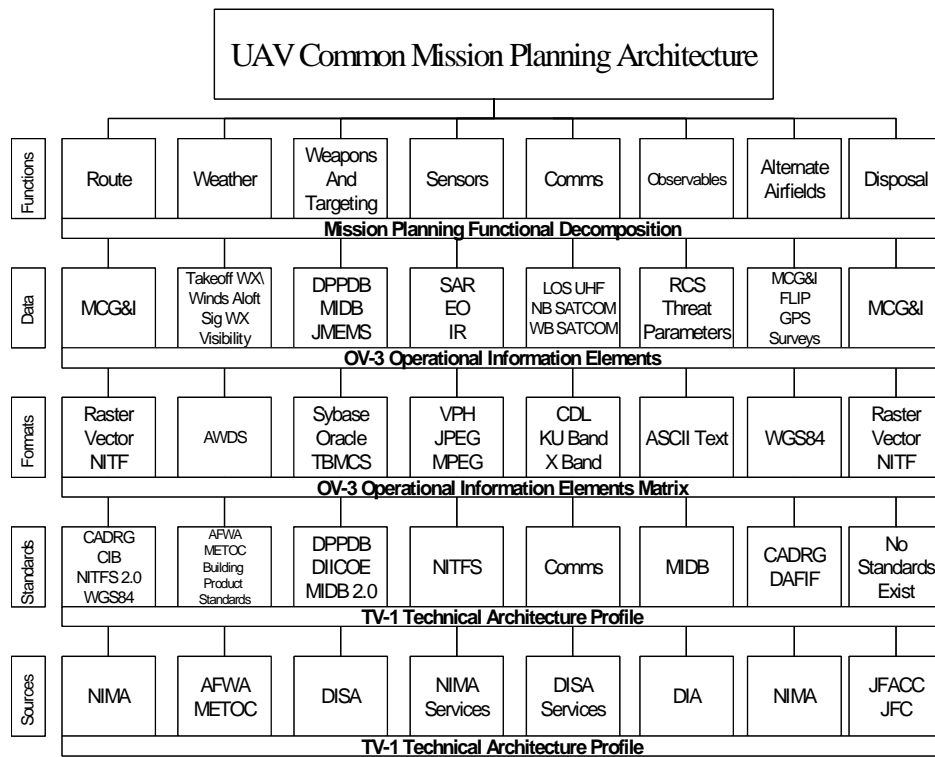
UAV Common Mission Planning Architecture

Functions

Route

Weather

Weapons And Targeting

Sensors

Comms

Observables

Alternate Airfields

Disposal

Mission Planning Functional Decomposition

Data

MCG&I

Takeoff WX\ Winds Aloft Sig WX Visibility

DPPDB MIDB JMEMS

SAR EO IR

LOS UHF NB SATCOM WB SATCOM

RCS Threat Parameters

MCG&I FLIP GPS Surveys

MCG&I

OV-3 Operational Information Elements

Formats

Raster Vector NITF

AWDS

Sybase Oracle TBMCS

VPH JPEG MPEG

CDL KU Band X Band

ASCII Text

WGS84

Raster Vector NITF

OV-3 Operational Information Elements Matrix

Standards

CADRG CIB NITFS 2.0 WGS84

AFWA METOC Building Product Standards

DPPDB DIICOE MIDB 2.0

NITFS

Comms

MIDB

CADRG DAFIF

No Standards Exist

TV-1 Technical Architecture Profile

Sources

NIMA

AFWA METOC

DISA

NIMA Services

DISA Services

DIA

NIMA

JFACC JFC

TV-1 Technical Architecture Profile